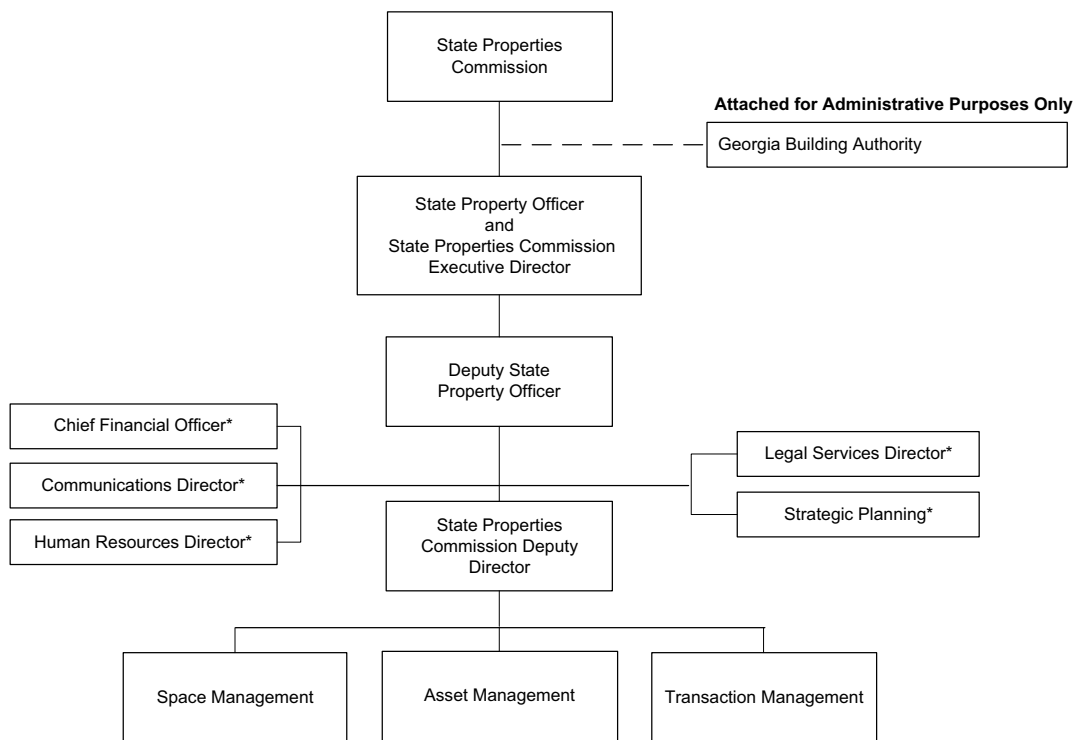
State Properties Commission

Attached for Administrative Purposes Only

Georgia Building Authority

State Property Officer and State Properties Commission Executive Director

Deputy State Property Officer

Chief Financial Officer*

Communications Director*

Human Resources Director*

Legal Services Director*

Strategic Planning*

State Properties Commission Deputy Director

Space Management

Asset Management

Transaction Management